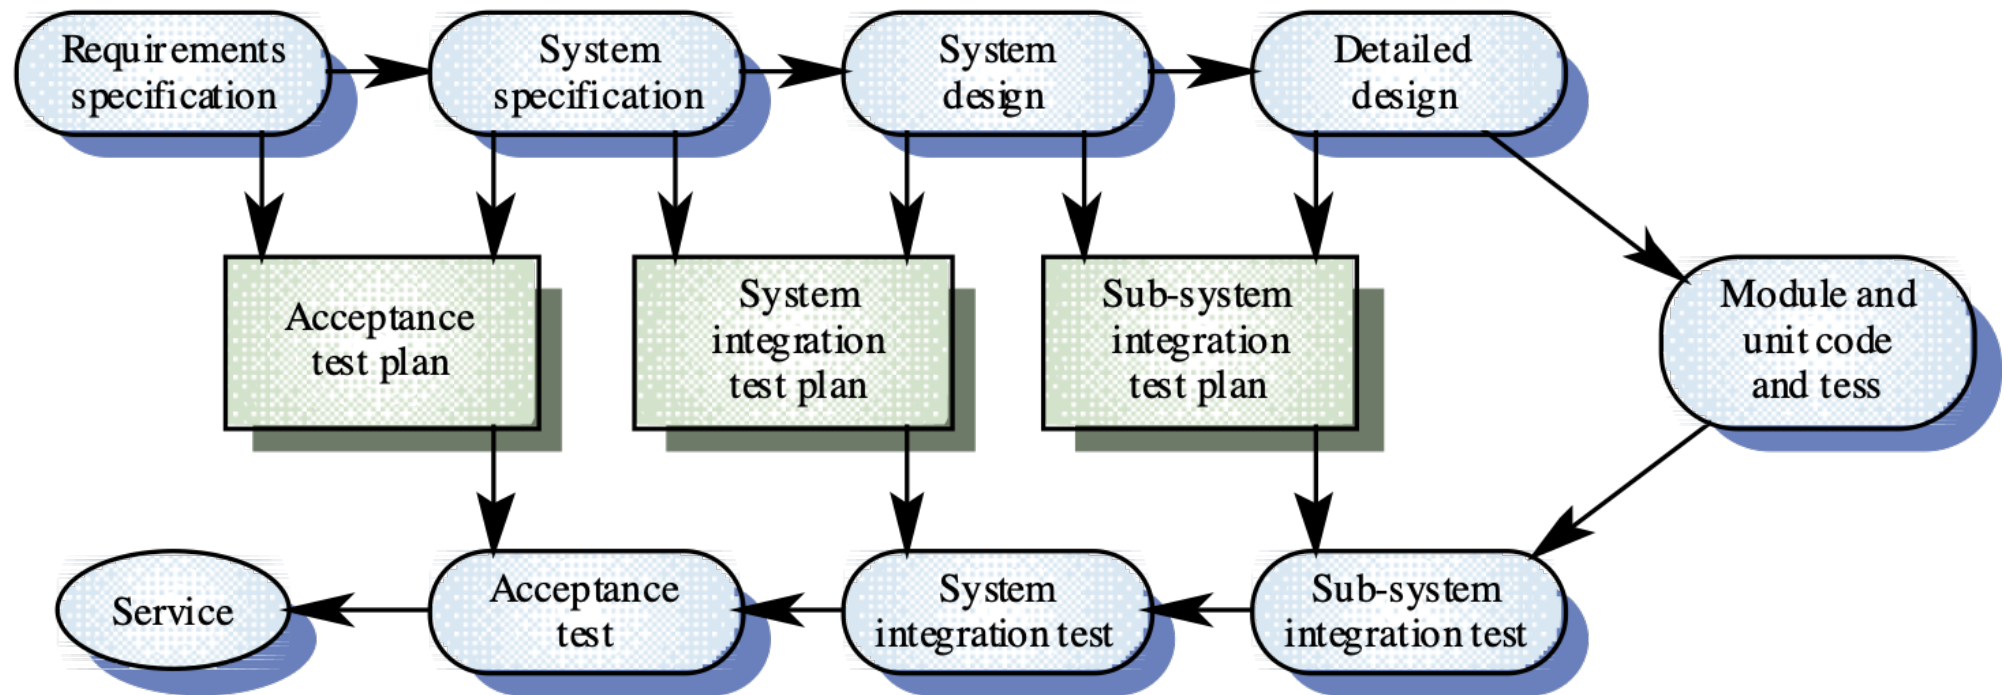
Requirements specification

System specification

System design

Detailed design

Acceptance test plan

System integration test plan

Sub-system integration test plan

Module and unit code and tess

Service

Acceptance test

System integration test

Sub-system integration test